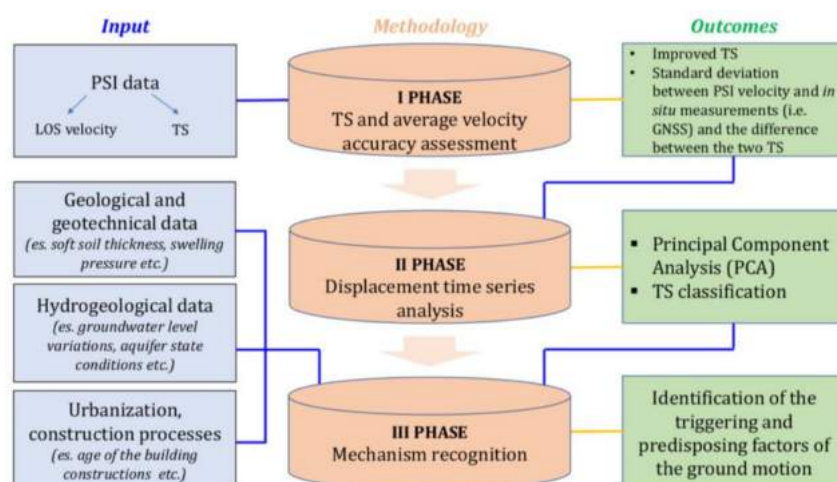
Input

Methodology

Outcomes

PSI data

LOS velocity

TS

I PHASE
TS and average velocity accuracy assessment

• Improved TS
• Standard deviation between PSI velocity and *in situ* measurements (i.e. GNSS) and the difference between the two TS

Geological and geotechnical data
*(es. soft soil thickness, swelling pressure etc.)*

II PHASE
Displacement time series analysis

▪ Principal Component Analysis (PCA)
▪ TS classification

Hydrogeological data
*(es. groundwater level variations, aquifer state conditions etc.)*

Urbanization, construction processes
*(es. age of the building constructions etc.)*

III PHASE
Mechanism recognition

Identification of the triggering and predisposing factors of the ground motion